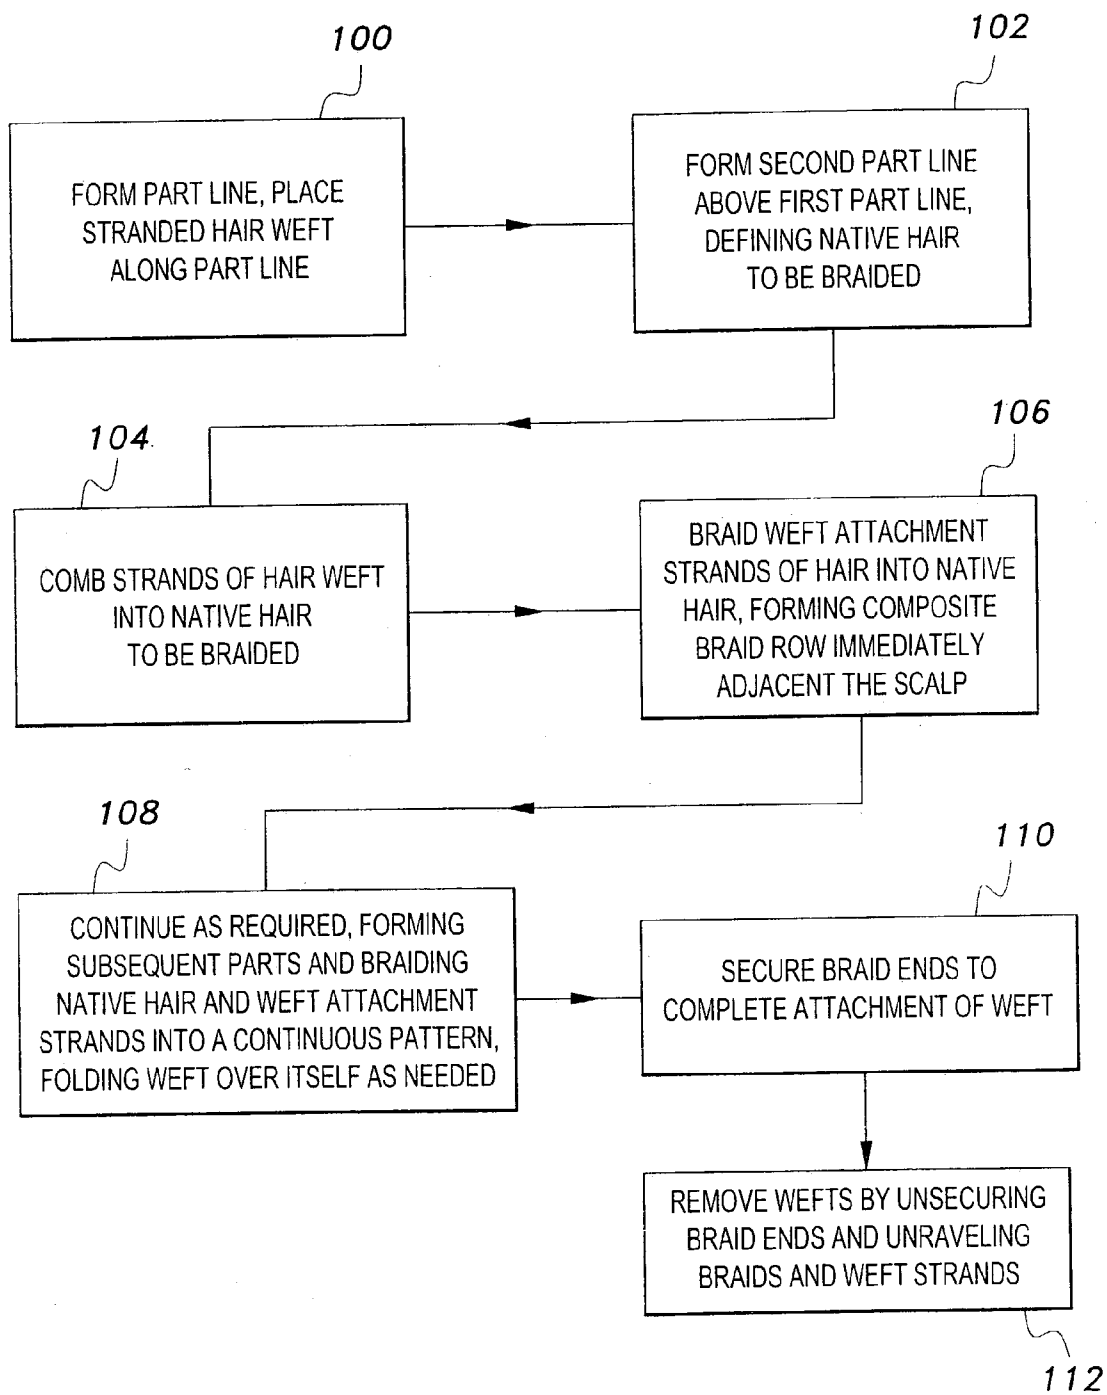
100

FORM PART LINE, PLACE STRANDED HAIR WEFT ALONG PART LINE

102

FORM SECOND PART LINE ABOVE FIRST PART LINE, DEFINING NATIVE HAIR TO BE BRAIDED

104

COMB STRANDS OF HAIR WEFT INTO NATIVE HAIR TO BE BRAIDED

106

BRAID WEFT ATTACHMENT STRANDS OF HAIR INTO NATIVE HAIR, FORMING COMPOSITE BRAID ROW IMMEDIATELY ADJACENT THE SCALP

108

CONTINUE AS REQUIRED, FORMING SUBSEQUENT PARTS AND BRAIDING NATIVE HAIR AND WEFT ATTACHMENT STRANDS INTO A CONTINUOUS PATTERN, FOLDING WEFT OVER ITSELF AS NEEDED

110

SECURE BRAID ENDS TO COMPLETE ATTACHMENT OF WEFT

REMOVE WEFTS BY UNSECURING BRAID ENDS AND UNRAVELING BRAIDS AND WEFT STRANDS

112